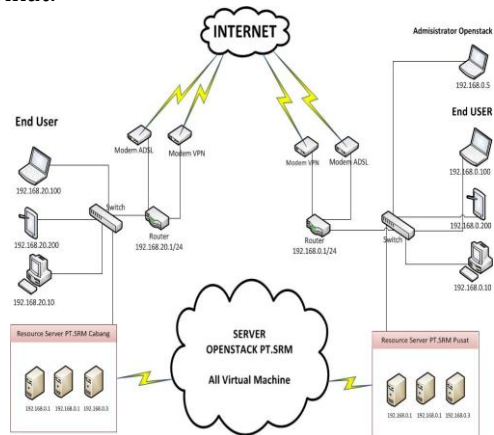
INTERNET

Administrator Openstack

192.168.0.5

End USER

End User

Modem ADSL

Modem VPN

Modem VPN

Modem ADSL

192.168.20.100

Switch

Switch

192.168.0.100

192.168.20.200

Router
192.168.20.1/24

Router
192.168.0.1/24

192.168.0.200

192.168.20.10

192.168.0.10

Resource Server PT.SRM Cabang

SERVER
OPENSTACK PT.SRM

All Virtual Machine

Resource Server PT.SRM Pusat

192.168.0.1

192.168.0.1

192.168.0.3

192.168.0.1

192.168.0.1

192.168.0.3